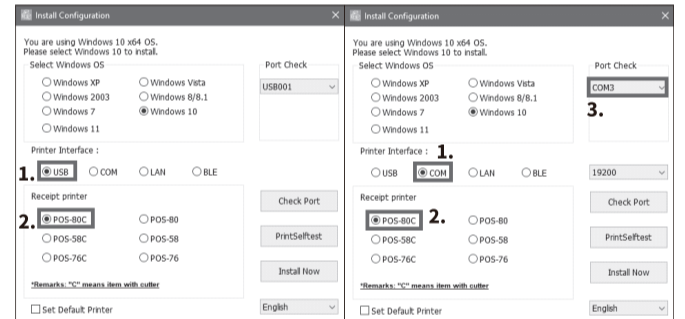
Install Configuration

You are using Windows 10 x64 OS.
Please select Windows 10 to install.

Select Windows OS
Windows XP
Windows Vista
Windows 2003
Windows 8/8.1
Windows 7
Windows 10
Windows 11

Port Check
USB001

Printer Interface :
1. USB
COM
LAN
BLE

Receipt printer
2. POS-80C
POS-80
POS-58C
POS-58
POS-76C
POS-76

*Remarks: "C" means item with cutter

Check Port
PrintSelftest
Install Now

Set Default Printer
English

Install Configuration

You are using Windows 10 x64 OS.
Please select Windows 10 to install.

Select Windows OS
Windows XP
Windows Vista
Windows 2003
Windows 8/8.1
Windows 7
Windows 10
Windows 11

Port Check
COM3
3.

Printer Interface :
1.
USB
COM
LAN
BLE

19200

Receipt printer
POS-80C
2.
POS-80
POS-58C
POS-58
POS-76C
POS-76

*Remarks: "C" means item with cutter

Check Port
PrintSelftest
Install Now

Set Default Printer
English